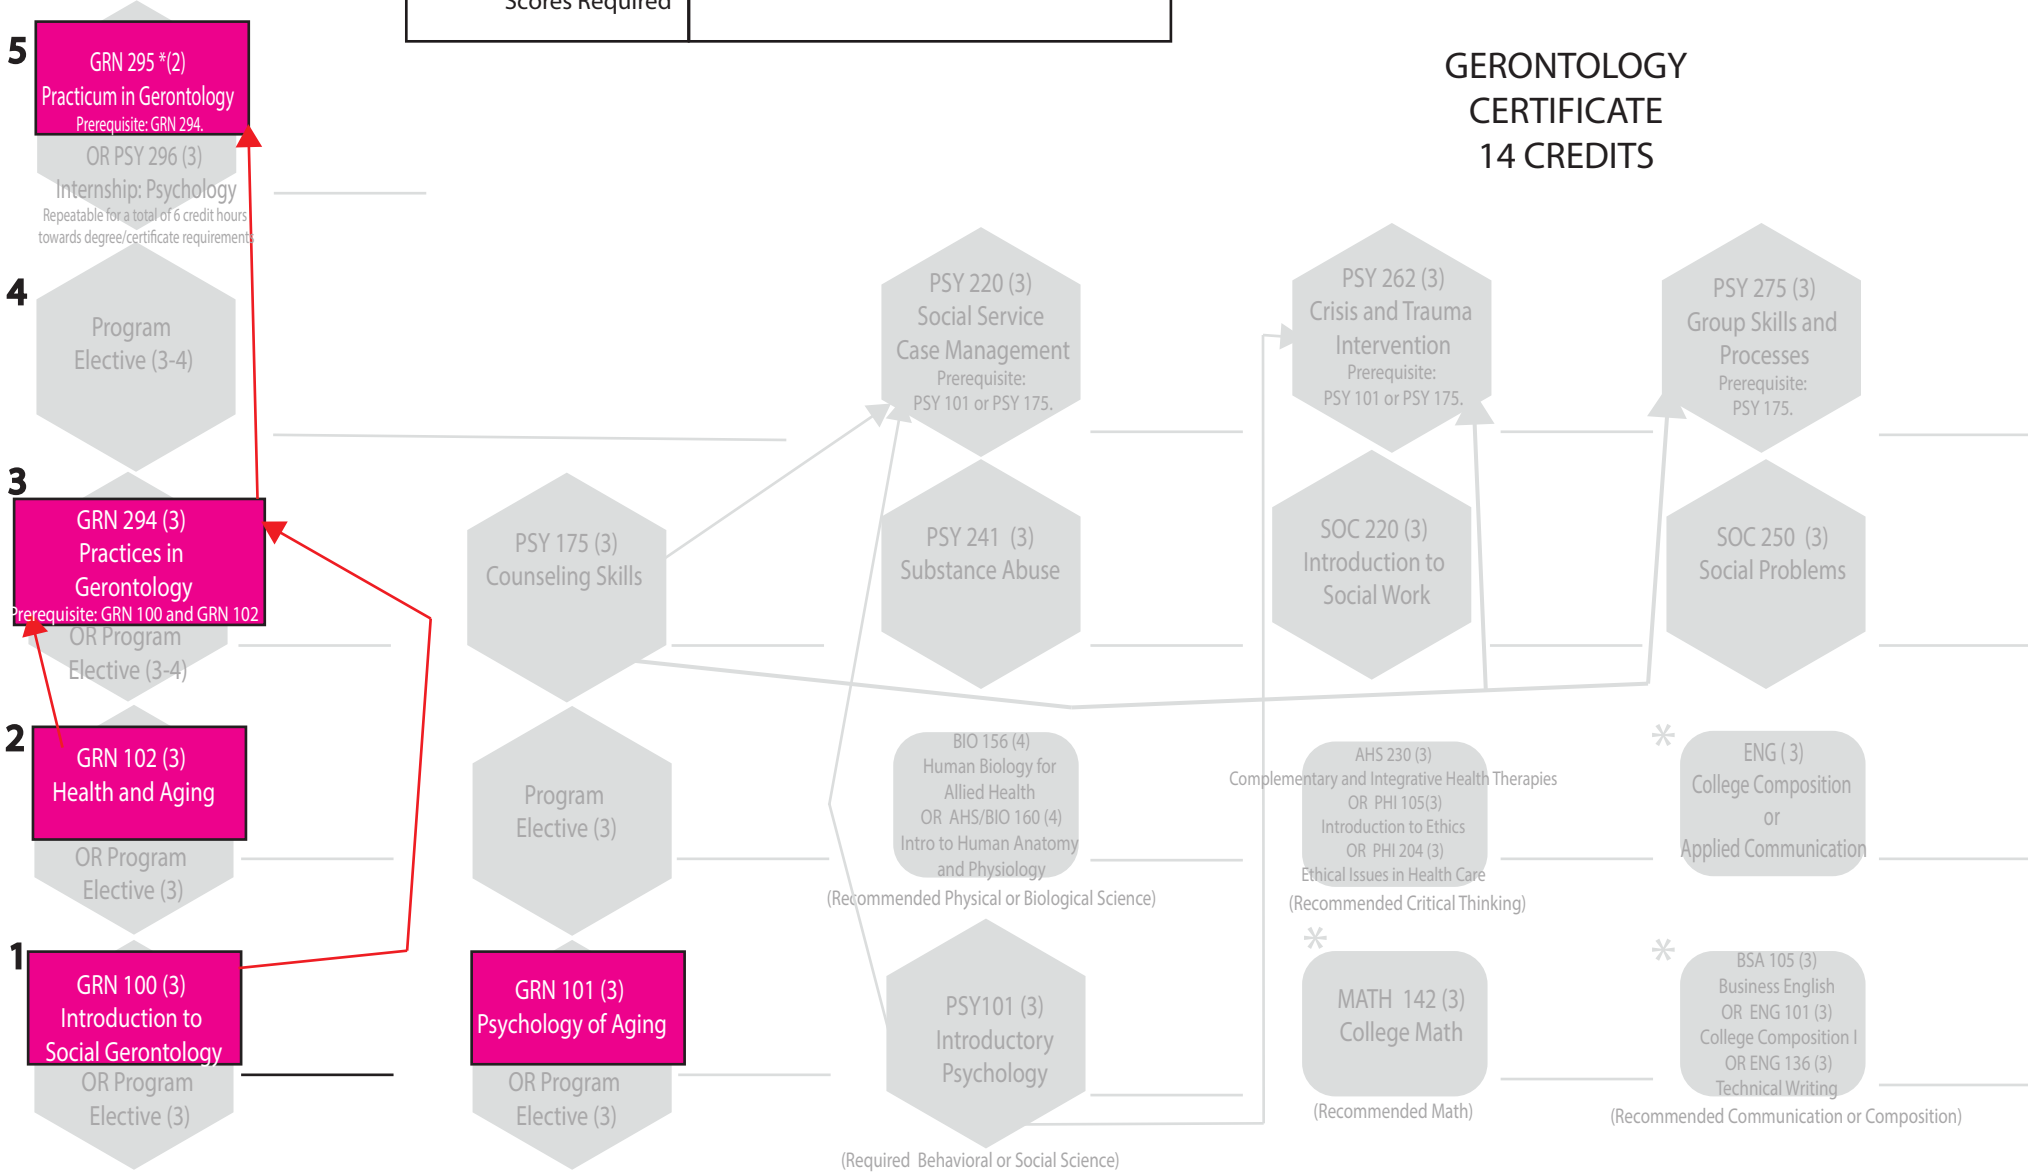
Scores Required

GERONTOLOGY
CERTIFICATE
14 CREDITS

5
GRN 295 *(2)
Practicum in Gerontology
Prerequisite: GRN 294.
OR PSY 296 (3)
Internship: Psychology
Repeatable for a total of 6 credit hours towards degree/certificate requirements

4
Program
Elective (3-4)

3
GRN 294 (3)
Practices in
Gerontology
Prerequisite: GRN 100 and GRN 102
OR Program
Elective (3-4)

2
GRN 102 (3)
Health and Aging
OR Program
Elective (3)

1
GRN 100 (3)
Introduction to
Social Gerontology
OR Program
Elective (3)

PSY 175 (3)
Counseling Skills

Program
Elective (3)

GRN 101 (3)
Psychology of Aging
OR Program
Elective (3)

PSY 220 (3)
Social Service
Case Management
Prerequisite:
PSY 101 or PSY 175.

PSY 241 (3)
Substance Abuse

BIO 156 (4)
Human Biology for
Allied Health
OR AHS/BIO 160 (4)
Intro to Human Anatomy
and Physiology
(Recommended Physical or Biological Science)

PSY101 (3)
Introductory
Psychology
(Required Behavioral or Social Science)

PSY 262 (3)
Crisis and Trauma
Intervention
Prerequisite:
PSY 101 or PSY 175.

SOC 220 (3)
Introduction to
Social Work

AHS 230 (3)
Complementary and Integrative Health Therapies
OR PHI 105(3)
Introduction to Ethics
OR PHI 204 (3)
Ethical Issues in Health Care
(Recommended Critical Thinking)

*
MATH 142 (3)
College Math
(Recommended Math)

PSY 275 (3)
Group Skills and
Processes
Prerequisite:
PSY 175.

SOC 250 (3)
Social Problems

*
ENG ( 3)
College Composition
or
Applied Communication

*
BSA 105 (3)
Business English
OR ENG 101 (3)
College Composition I
OR ENG 136 (3)
Technical Writing
(Recommended Communication or Composition)